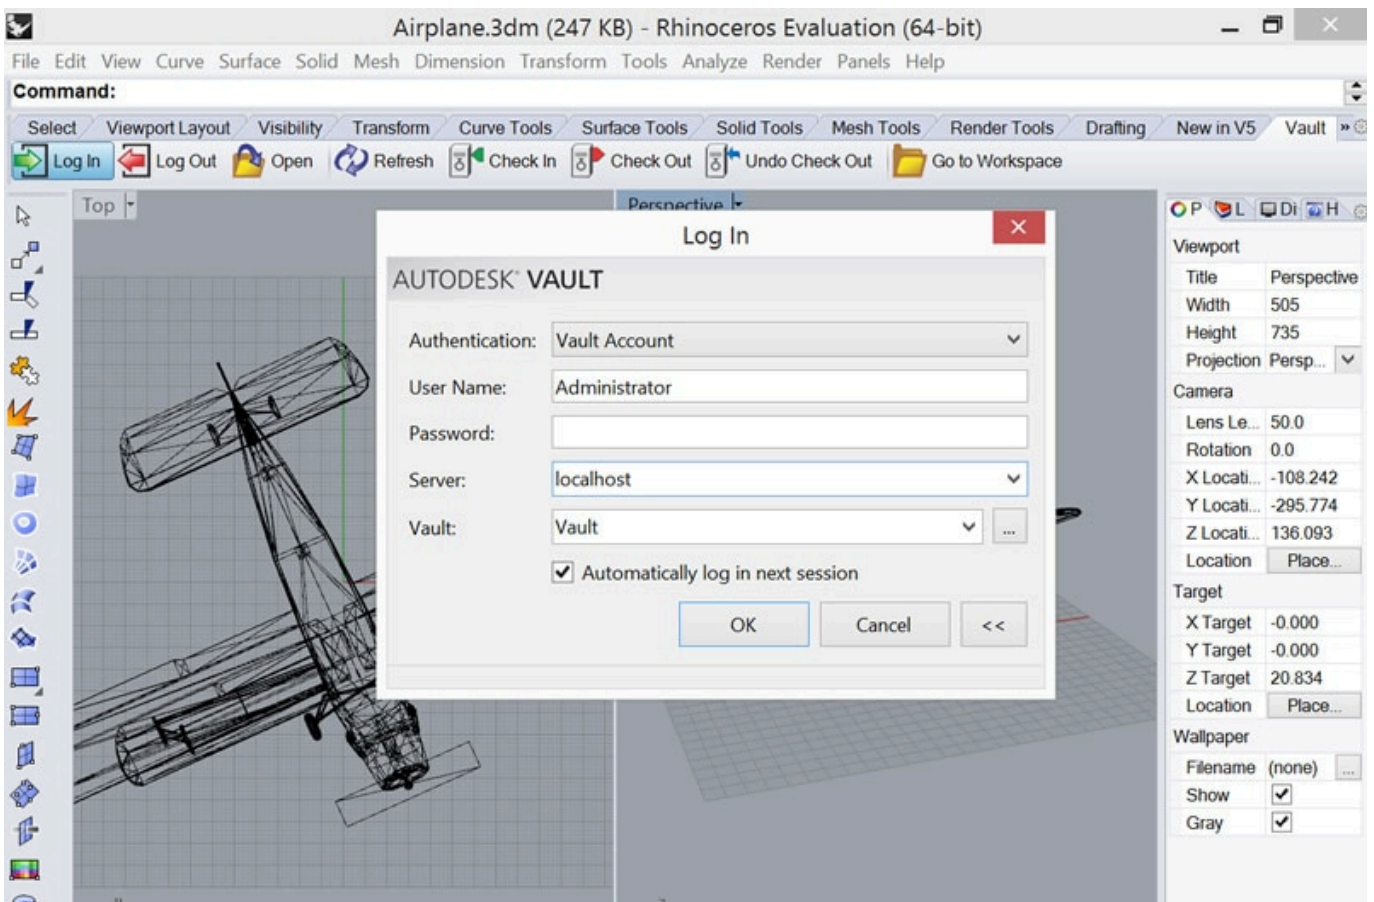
Airplane.3dm (247 KB) - Rhinoceros Evaluation (64-bit)

File Edit View Curve Surface Solid Mesh Dimension Transform Tools Analyze Render Panels Help

Command:

Select Viewport Layout Visibility Transform Curve Tools Surface Tools Solid Tools Mesh Tools Render Tools Drafting New in V5 Vault

Log In Log Out Open Refresh Check In Check Out Undo Check Out Go to Workspace

Top

Perspective

Log In

AUTODESK® VAULT

Authentication: Vault Account

User Name: Administrator

Password:

Server: localhost

Vault: Vault ...

Automatically log in next session

OK Cancel <<

P L Di H

Viewport

| Title | Perspective |
|---|---|
| Width | 505 |
| Height | 735 |
| Projection | Persp... |

Camera

| Lens Le... | 50.0 |
|---|---|
| Rotation | 0.0 |
| X Locati... | -108.242 |
| Y Locati... | -295.774 |
| Z Locati... | 136.093 |
| Location | Place... |

Target

| X Target | -0.000 |
|---|---|
| Y Target | -0.000 |
| Z Target | 20.834 |
| Location | Place... |

Wallpaper

| Filename | (none) |
|---|---|
| Show | ✓ |
| Gray | ✓ |